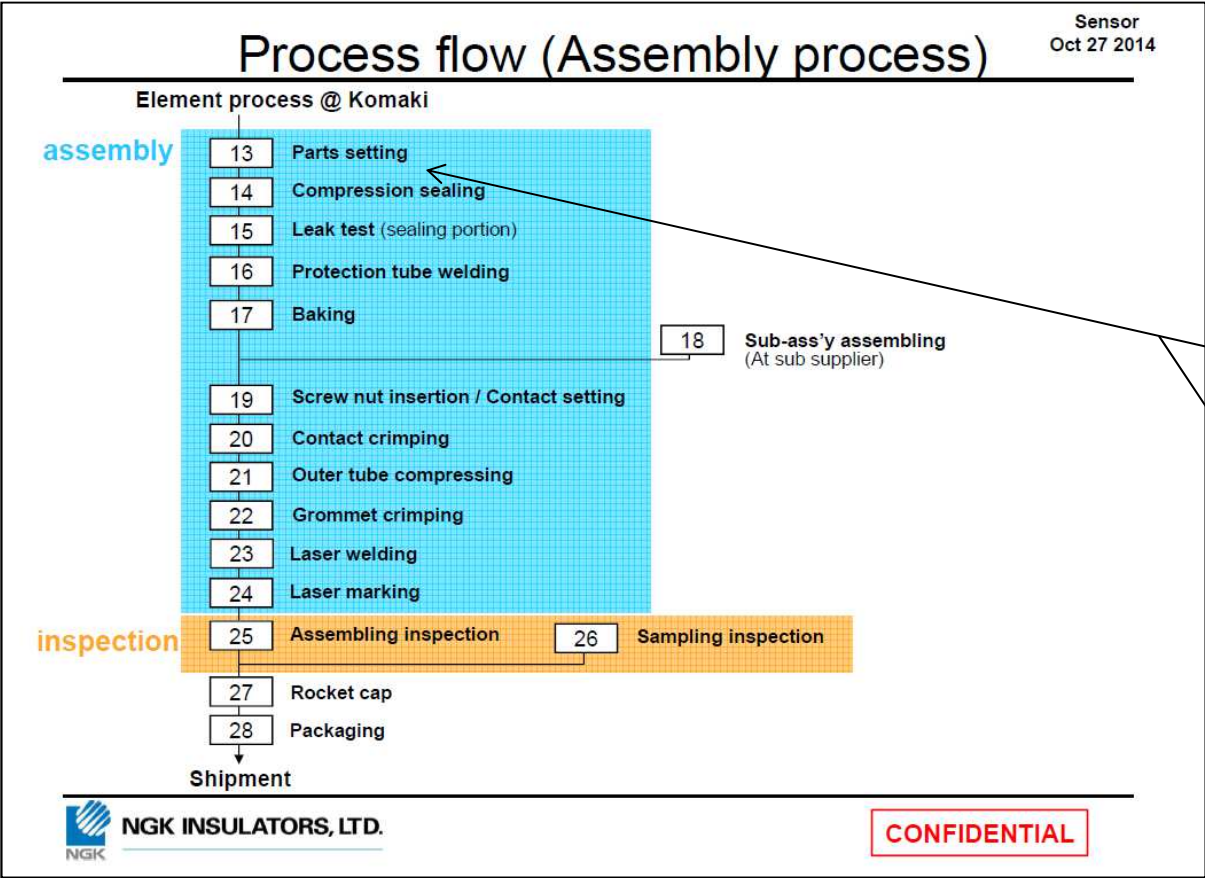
Sensor
Oct 27 2014

Process flow (Assembly process)

Element process @ Komaki

assembly

13 Parts setting
14 Compression sealing
15 Leak test (sealing portion)
16 Protection tube welding
17 Baking
18 Sub-ass'y assembling (At sub supplier)
19 Screw nut insertion / Contact setting
20 Contact crimping
21 Outer tube compressing
22 Grommet crimping
23 Laser welding
24 Laser marking

inspection

25 Assembling inspection
26 Sampling inspection

27 Rocket cap
28 Packaging

Shipment

NGK
NGK INSULATORS, LTD.

CONFIDENTIAL